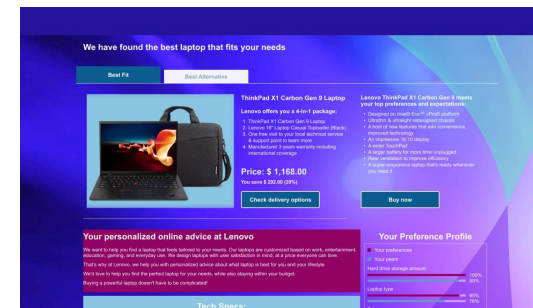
We have found the best laptop that fits your needs

Best Fit

Best Alternative

ThinkPad X1 Carbon Gen 9 Laptop

Lenovo offers you a 4-in-1 package:

1. ThinkPad X1 Carbon Gen 9 Laptop
2. Lenovo 16" Laptop Casual Topleader (Black)
3. One free visit to your local technical service & support point to learn more
4. Manufacturer 3 years warranty including international coverage

Price: $ 1,168.00

You save $ 292.00 (20%)

Check delivery options

Lenovo ThinkPad X1 Carbon Gen 9 meets your top preferences and expectations:

- Designed on Intel® Evo™ vPro® platform
- Ultrathin & ultralight redesigned chassis
- A host of new features that add convenience, improved technology
- An impressive 16:10 display
- A wider TouchPad
- A larger battery for more time unplugged
- Rear ventilation to improve efficiency
- A super-responsive laptop that's ready whenever you need it

Buy now

Your personalized online advice at Lenovo

We want to help you find a laptop that feels tailored to your needs. Our laptops are customized based on work, entertainment, education, gaming, and everyday use. We design laptops with user satisfaction in mind, at a price everyone can love.

That's why at Lenovo, we help you with personalized advice about what laptop is best for you and your lifestyle.

We'd love to help you find the perfect laptop for your needs, while also staying within your budget.

Buying a powerful laptop doesn't have to be complicated!

Tech Specs:

Your Preference Profile

Your preferences

Your peers

Hard drive storage amount

100%

80%

Laptop type

90%

70%